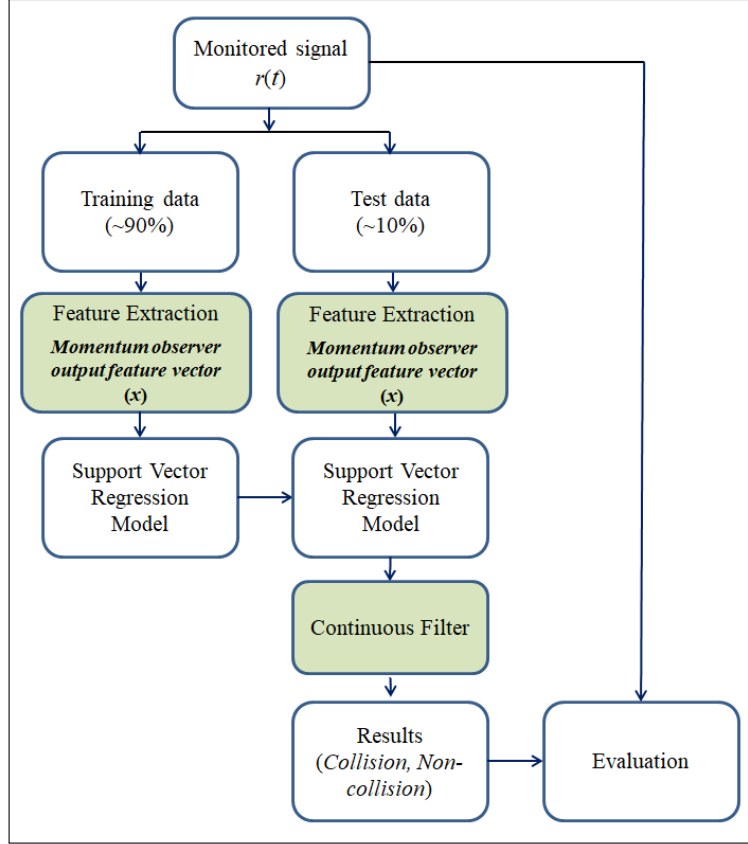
Monitored signal
$r(t)$

Training data
(~90%)

Test data
(~10%)

Feature Extraction
Momentum observer output feature vector
($x$)

Feature Extraction
Momentum observer output feature vector
($x$)

Support Vector Regression Model

Support Vector Regression Model

Continuous Filter

Results
(Collision, Non-collision)

Evaluation